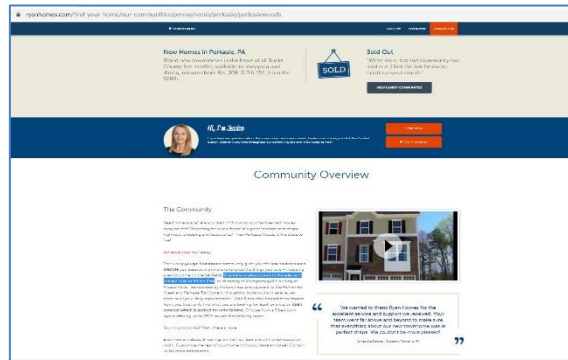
ryanhomes.com/find-your-home/our-communities/pennsylvania/perkasie/perkasiewoods

New Homes in Perkasie, PA

SOLD

Sold Out

Hi, I'm Jessica

Community Overview

The Community

"We wanted to thank Ryan Homes for the excellent service and support we received. Your team went far above and beyond to make sure that everything about our new townhome was in perfect shape. We couldn't be more pleased!"